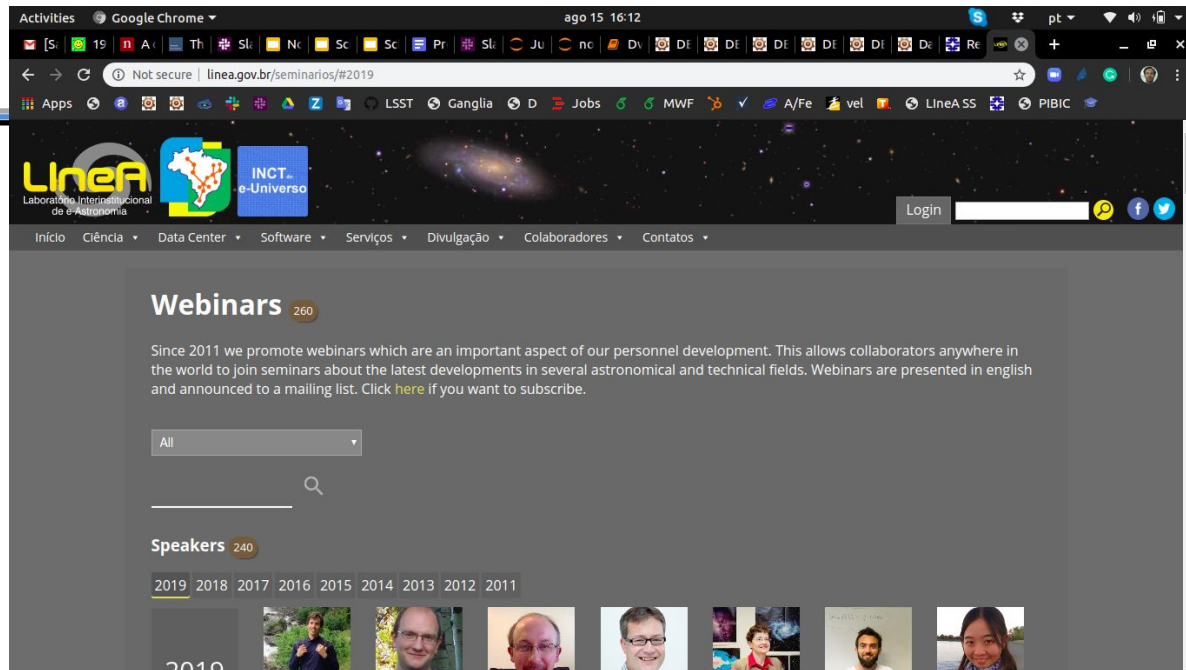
Activities Google Chrome ▾ ago 15 16:12 pt ▾

[S 19 A Th Sl Nc Sc Sc Pr Sl Ju nc Dv DE DE DE DE DE De Re +

Not secure | linea.gov.br/seminarios/#2019

Apps LSST Ganglia D Jobs MWF A/Fe vel LIneA SS PIBIC

LIneA Laboratório Interinstitucional de e-Astronomia INCT e-Universo

Login

Início Ciência ▾ Data Center ▾ Software ▾ Serviços ▾ Divulgação ▾ Colaboradores ▾ Contatos ▾

Webinars 260

Since 2011 we promote webinars which are an important aspect of our personnel development. This allows collaborators anywhere in the world to join seminars about the latest developments in several astronomical and technical fields. Webinars are presented in english and announced to a mailing list. Click here if you want to subscribe.

All

Speakers 240

2019 2018 2017 2016 2015 2014 2013 2012 2011

2019